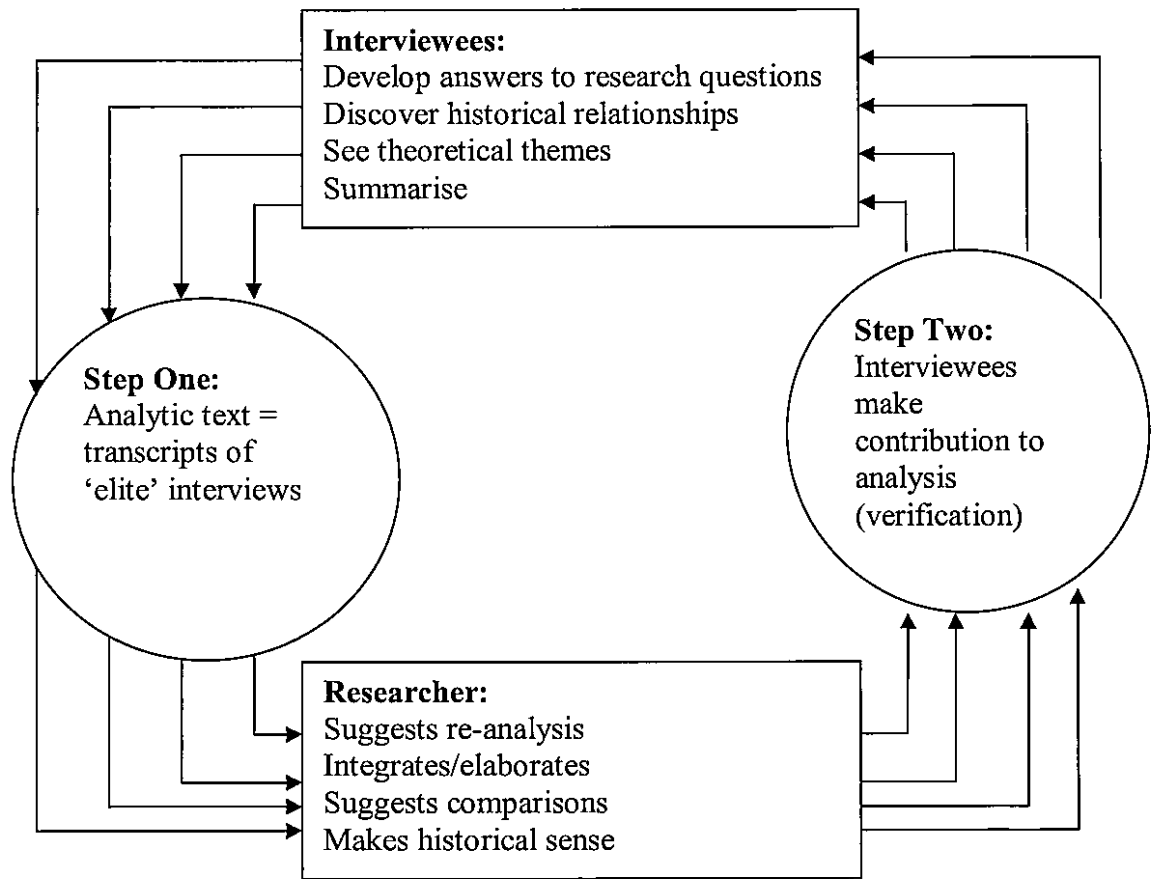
**Interviewees:**
Develop answers to research questions
Discover historical relationships
See theoretical themes
Summarise

**Step One:**
Analytic text = transcripts of 'elite' interviews

**Step Two:**
Interviewees make contribution to analysis (verification)

**Researcher:**
Suggests re-analysis
Integrates/elaborates
Suggests comparisons
Makes historical sense